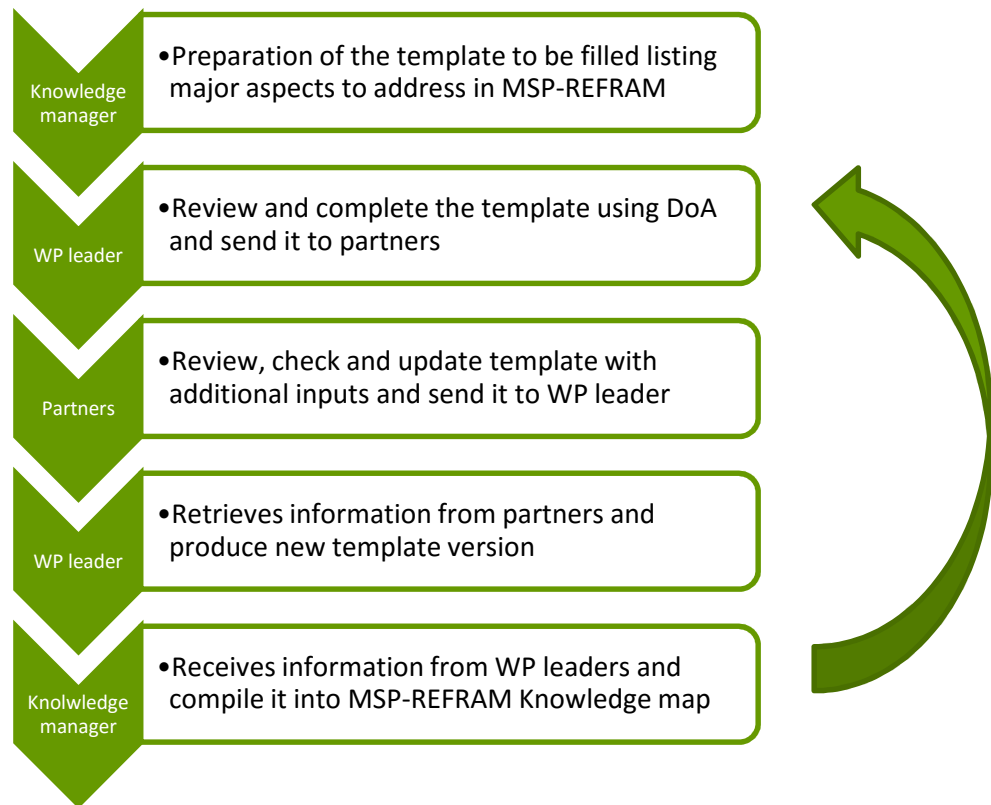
Knowledge manager

•Preparation of the template to be filled listing major aspects to address in MSP-REFRAM

WP leader

•Review and complete the template using DoA and send it to partners

Partners

•Review, check and update template with additional inputs and send it to WP leader

WP leader

•Retrieves information from partners and produce new template version

Knolwledge manager

•Receives information from WP leaders and compile it into MSP-REFRAM Knowledge map